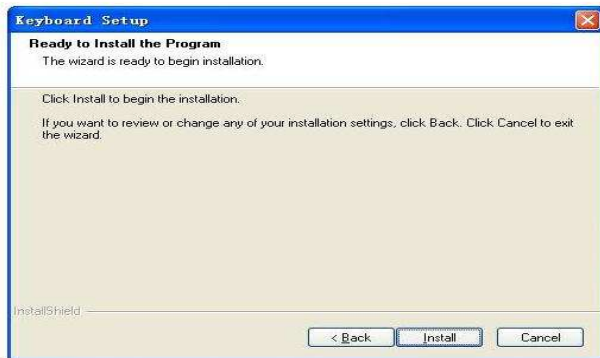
Keyboard Setup

Ready to Install the Program

The wizard is ready to begin installation.

Click Install to begin the installation.

If you want to review or change any of your installation settings, click Back. Click Cancel to exit the wizard.

InstallShield

< Back

Install

Cancel